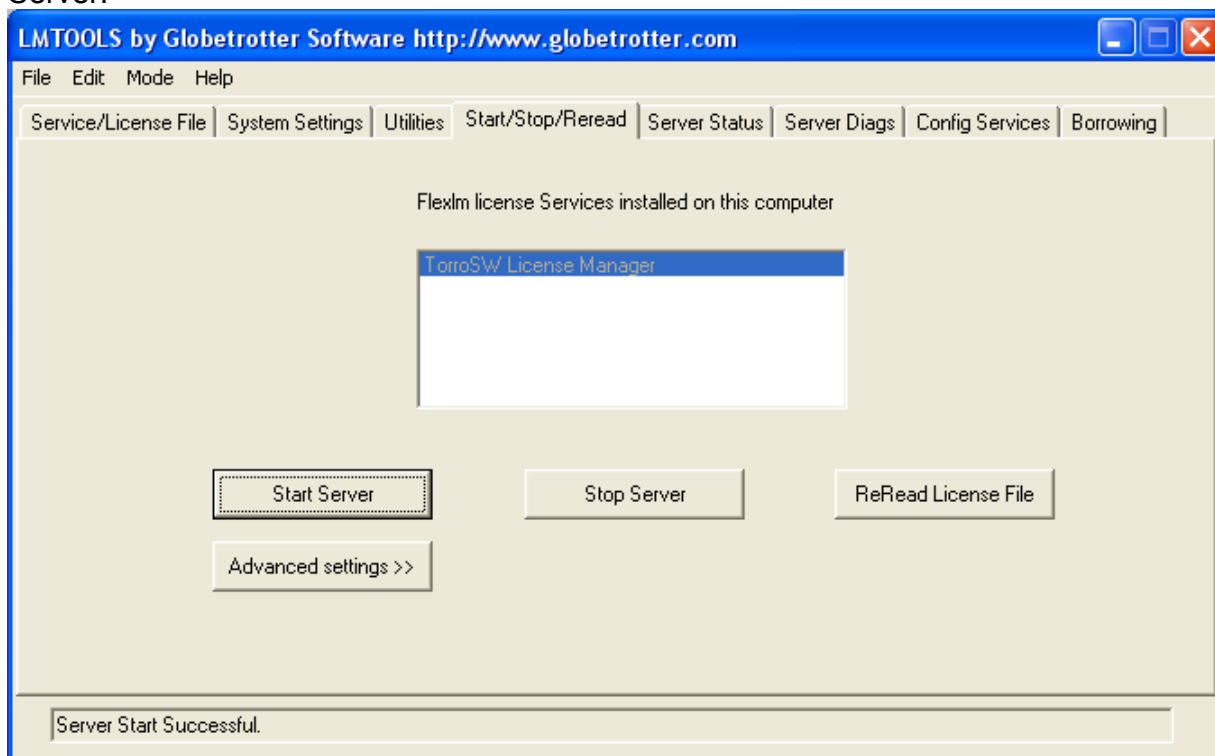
Server.

LMTOOLS by Globetrotter Software http://www.globetrotter.com

File Edit Mode Help

Service/License File | System Settings | Utilities | Start/Stop/Reread | Server Status | Server Diags | Config Services | Borrowing

Flexlm license Services installed on this computer

TorroSW License Manager

Start Server

Stop Server

ReRead License File

Advanced settings >>

Server Start Successful.